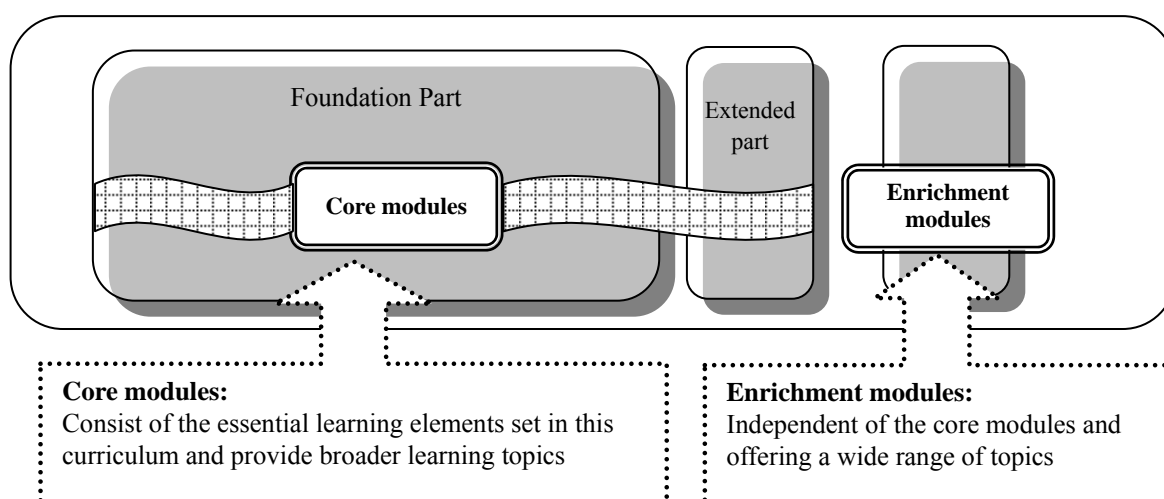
Foundation Part

Extended part

Core modules

Enrichment modules

**Core modules:**
Consist of the essential learning elements set in this curriculum and provide broader learning topics

**Enrichment modules:**
Independent of the core modules and offering a wide range of topics